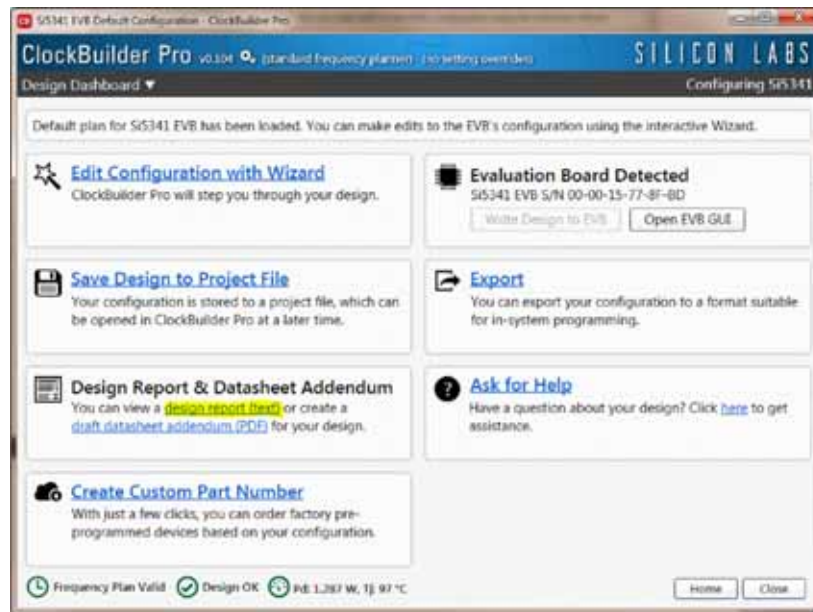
Si5341 EVB Default Configuration - ClockBuilder Pro

ClockBuilder Pro v2.10d (standard frequency planner - no setting overrides) SILICON LABS

Design Dashboard ▼ Configuring Si5341

Default plan for Si5341 EVB has been loaded. You can make edits to the EVB's configuration using the interactive Wizard.

Edit Configuration with Wizard
ClockBuilder Pro will step you through your design.

Evaluation Board Detected
Si5341 EVB S/N 00-00-15-77-8F-BD
Write Design to EVB | Open EVB GUI

Save Design to Project File
Your configuration is stored to a project file, which can be opened in ClockBuilder Pro at a later time.

Export
You can export your configuration to a format suitable for in-system programming.

Design Report & Datasheet Addendum
You can view a design report (text) or create a draft datasheet addendum (PDF) for your design.

Ask for Help
Have a question about your design? Click here to get assistance.

Create Custom Part Number
With just a few clicks, you can order factory pre-programmed devices based on your configuration.

Frequency Plan Valid | Design OK | Pd: 1.287 W, Tj: 97 °C

Home | Close